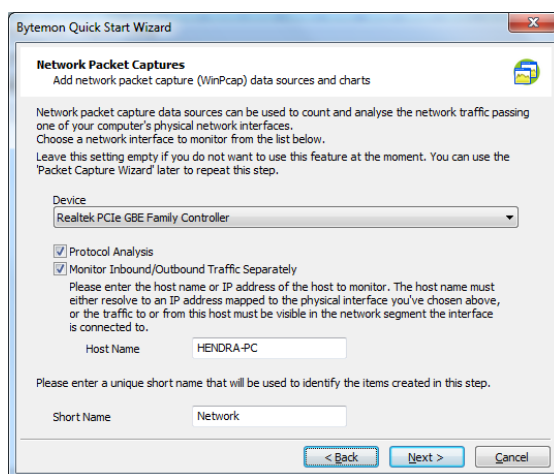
Bytemon Quick Start Wizard

Network Packet Captures
Add network packet capture (WinPcap) data sources and charts

Network packet capture data sources can be used to count and analyse the network traffic passing one of your computer's physical network interfaces.
Choose a network interface to monitor from the list below.
Leave this setting empty if you do not want to use this feature at the moment. You can use the 'Packet Capture Wizard' later to repeat this step.

Device
Realtek PCIe GBE Family Controller

Protocol Analysis
Monitor Inbound/Outbound Traffic Separately
Please enter the host name or IP address of the host to monitor. The host name must either resolve to an IP address mapped to the physical interface you've chosen above, or the traffic to or from this host must be visible in the network segment the interface is connected to.

Host Name HENDRA-PC

Please enter a unique short name that will be used to identify the items created in this step.

Short Name Network

< Back Next > Cancel